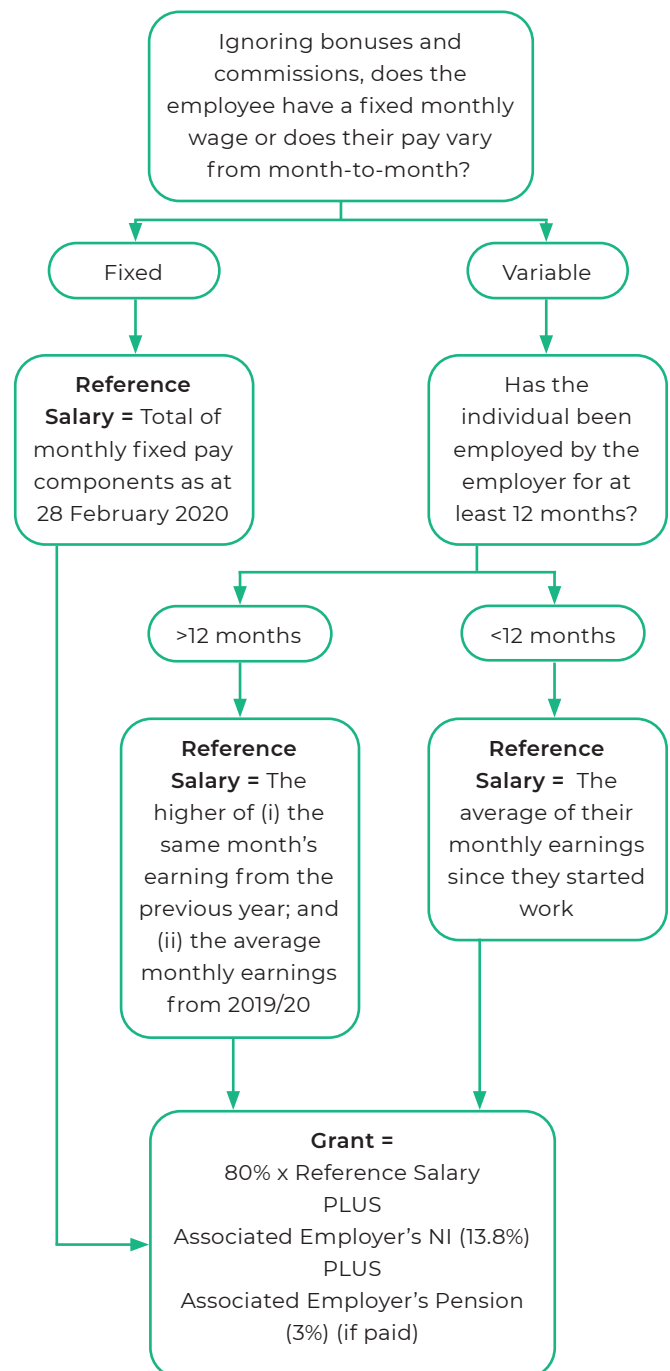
Ignoring bonuses and commissions, does the employee have a fixed monthly wage or does their pay vary from month-to-month?

Fixed

Variable

**Reference Salary =** Total of monthly fixed pay components as at 28 February 2020

Has the individual been employed by the employer for at least 12 months?

>12 months

<12 months

**Reference Salary =** The higher of (i) the same month's earning from the previous year; and (ii) the average monthly earnings from 2019/20

**Reference Salary =** The average of their monthly earnings since they started work

**Grant =**
80% x Reference Salary
PLUS
Associated Employer's NI (13.8%)
PLUS
Associated Employer's Pension (3%) (if paid)